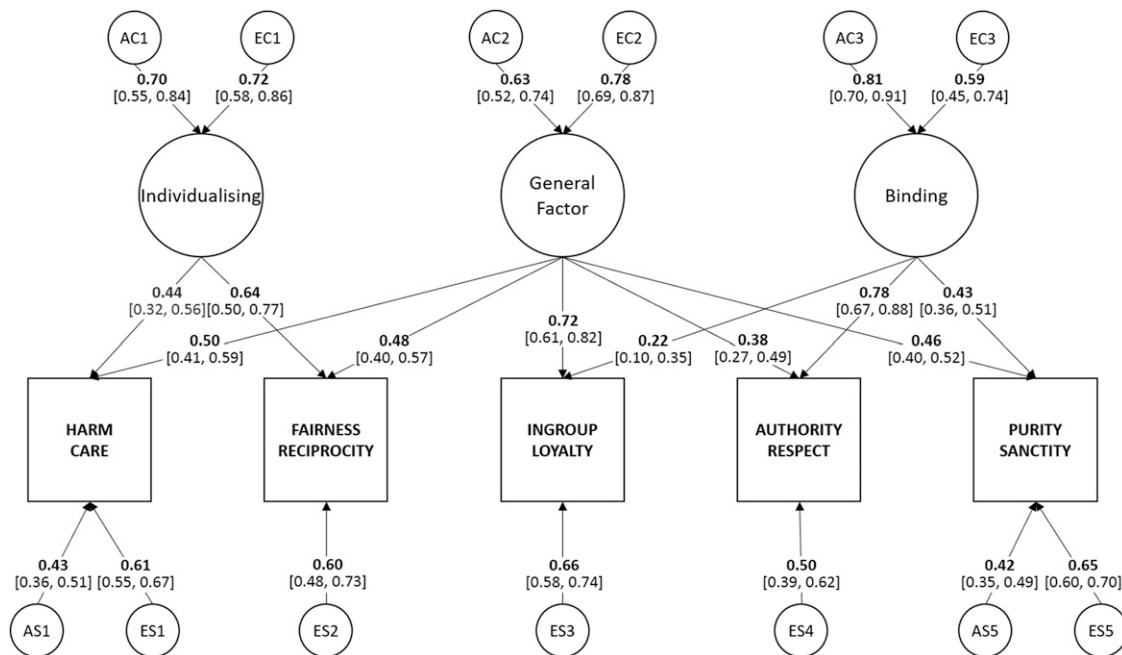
AC1
EC1
0.70
[0.55, 0.84]
0.72
[0.58, 0.86]

AC2
EC2
0.63
[0.52, 0.74]
0.78
[0.69, 0.87]

AC3
EC3
0.81
[0.70, 0.91]
0.59
[0.45, 0.74]

Individualising

General Factor

Binding

0.44
[0.32, 0.56]
0.64
[0.50, 0.77]

0.50
[0.41, 0.59]

0.48
[0.40, 0.57]

0.72
[0.61, 0.82]

0.22
[0.10, 0.35]

0.38
[0.27, 0.49]

0.78
[0.67, 0.88]

0.43
[0.36, 0.51]

0.46
[0.40, 0.52]

HARM CARE

FAIRNESS RECIPROCITY

INGROUP LOYALTY

AUTHORITY RESPECT

PURITY SANCTITY

0.43
[0.36, 0.51]
0.61
[0.55, 0.67]

0.60
[0.48, 0.73]

0.66
[0.58, 0.74]

0.50
[0.39, 0.62]

0.42
[0.35, 0.49]
0.65
[0.60, 0.70]

AS1
ES1
ES2
ES3
ES4
AS5
ES5